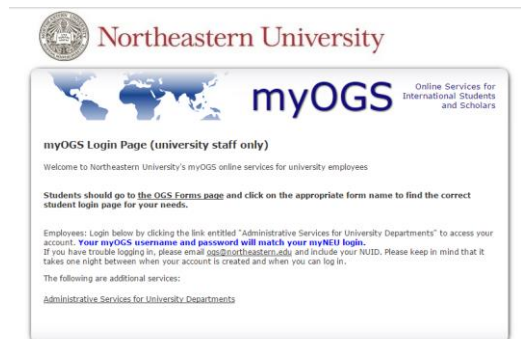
Northeastern University

myOGS

Online Services for International Students and Scholars

myOGS Login Page (university staff only)

Welcome to Northeastern University's myOGS online services for university employees

Students should go to the OGS Forms page and click on the appropriate form name to find the correct student login page for your needs.

Employees: Login below by clicking the link entitled "Administrative Services for University Departments" to access your account. Your myOGS username and password will match your myNEU login.
If you have trouble logging in, please email ogs@northeastern.edu and include your NUID. Please keep in mind that it takes one night between when your account is created and when you can log in.

The following are additional services:

Administrative Services for University Departments